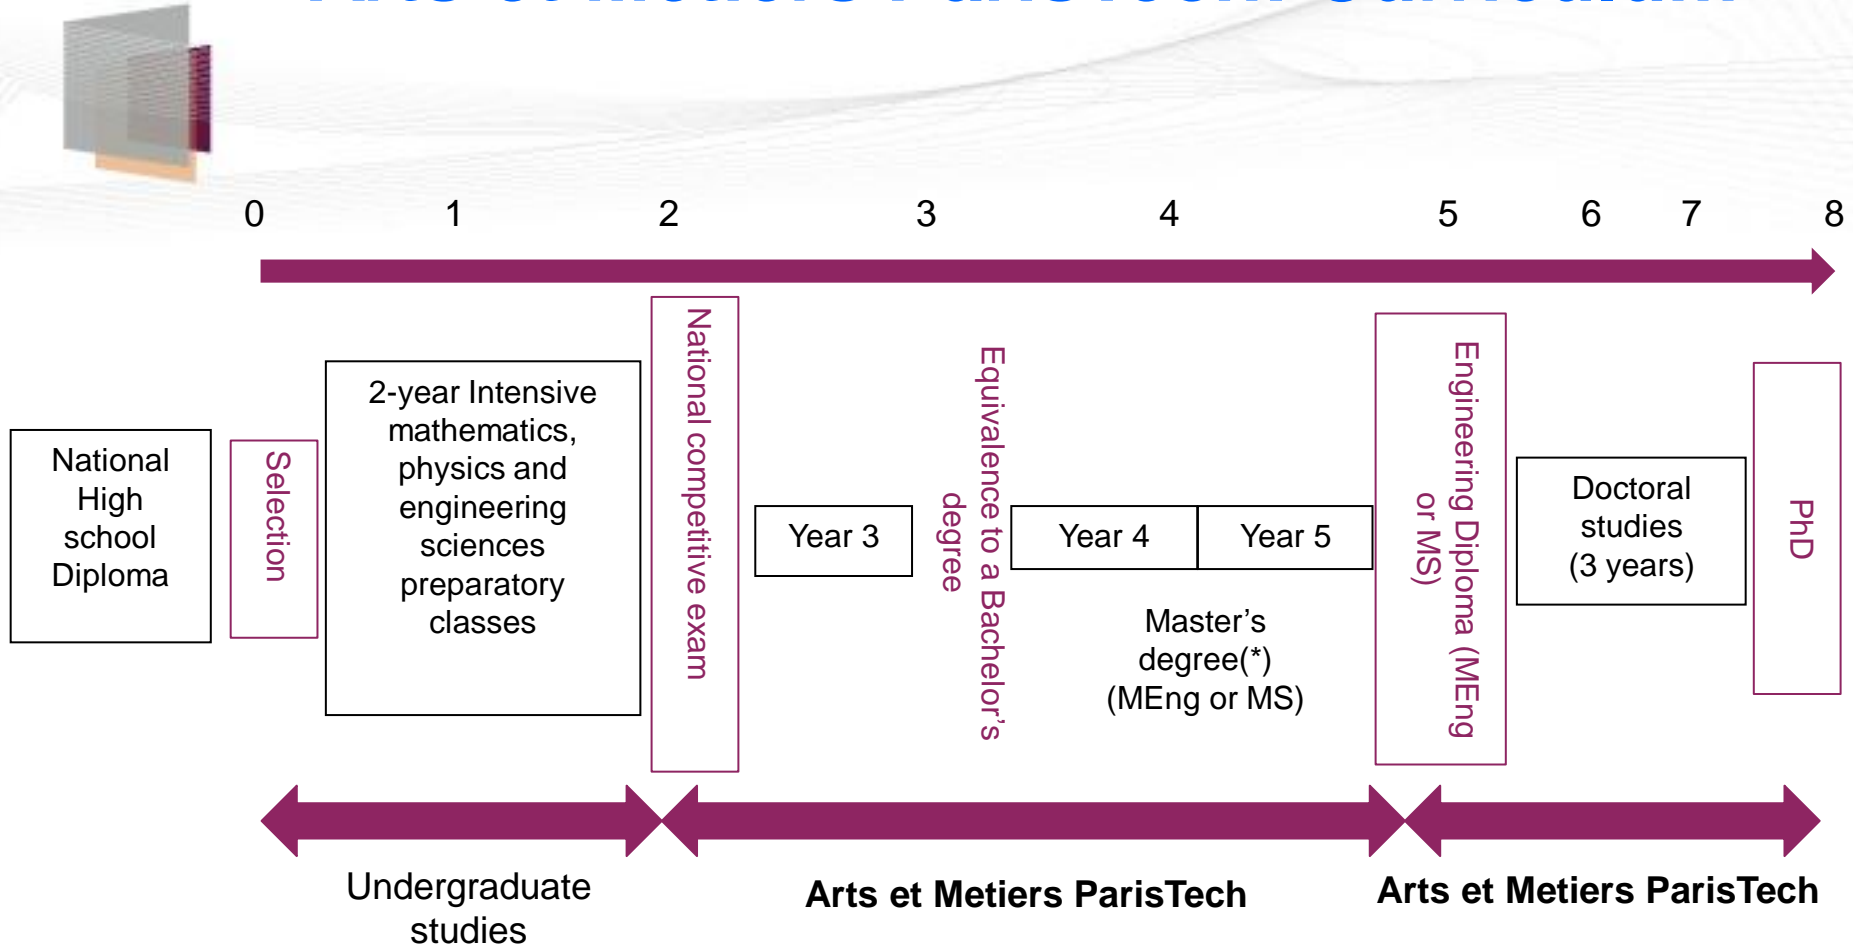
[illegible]

0 1 2 3 4 5 6 7 8

National High school Diploma

Selection

2-year Intensive mathematics, physics and engineering sciences preparatory classes

National competitive exam

Year 3

Equivalence to a Bachelor's degree

Year 4

Year 5

Master's degree(*) (MEng or MS)

Engineering Diploma (MEng or MS)

Doctoral studies (3 years)

PhD

Undergraduate studies

Arts et Metiers ParisTech

Arts et Metiers ParisTech